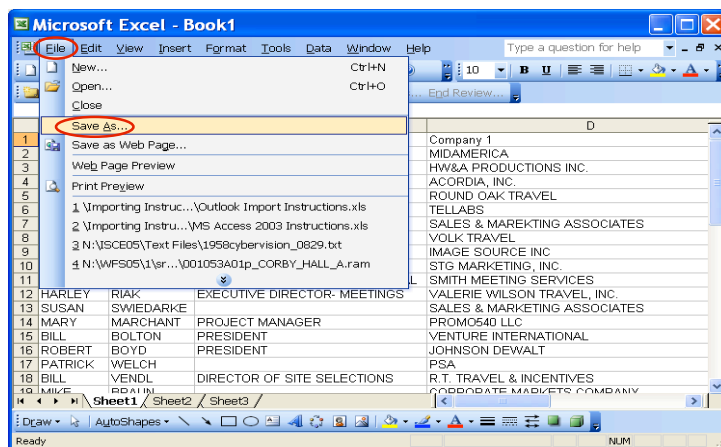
Microsoft Excel - Book1

File Edit View Insert Format Tools Data Window Help

Type a question for help

10 B U A

End Review...

New... Ctrl+N
Open... Ctrl+O
Close
Save As...
Save as Web Page...
Web Page Preview
Print Preview
1 \Importing Instruc...\Outlook Import Instructions.xls
2 \Importing Instru...\MS Access 2003 Instructions.xls
3 N:\ISCE05\Text Files\1958cybervision_0829.txt
4 N:\WFS05\1\sr...\001053A01p_CORBY_HALL_A.ram

| | | | | D |
|---|---|---|---|---|
| 1 | | | | Company 1 |
| 2 | | | | MIDAMERICA |
| 3 | | | | HW&A PRODUCTIONS INC. |
| 4 | | | | ACORDIA, INC. |
| 5 | | | | ROUND OAK TRAVEL |
| 6 | | | | TELLABS |
| 7 | | | | SALES & MAREKTING ASSOCIATES |
| 8 | | | | VOLK TRAVEL |
| 9 | | | | IMAGE SOURCE INC |
| 10 | | | | STG MARKETING, INC. |
| 11 | | | L | SMITH MEETING SERVICES |
| 12 | HARLEY | RIAK | EXECUTIVE DIRECTOR- MEETINGS | VALERIE WILSON TRAVEL, INC. |
| 13 | SUSAN | SWIEDARKE | | SALES & MARKETING ASSOCIATES |
| 14 | MARY | MARCHANT | PROJECT MANAGER | PROMO540 LLC |
| 15 | BILL | BOLTON | PRESIDENT | VENTURE INTERNATIONAL |
| 16 | ROBERT | BOYD | PRESIDENT | JOHNSON DEWALT |
| 17 | PATRICK | WELCH | | PSA |
| 18 | BILL | VENDL | DIRECTOR OF SITE SELECTIONS | R.T. TRAVEL & INCENTIVES |
| 19 | MIKE | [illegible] | | CORPORATE MARKETS COMPANY |

Sheet1 Sheet2 Sheet3

Draw AutoShapes

Ready NUM